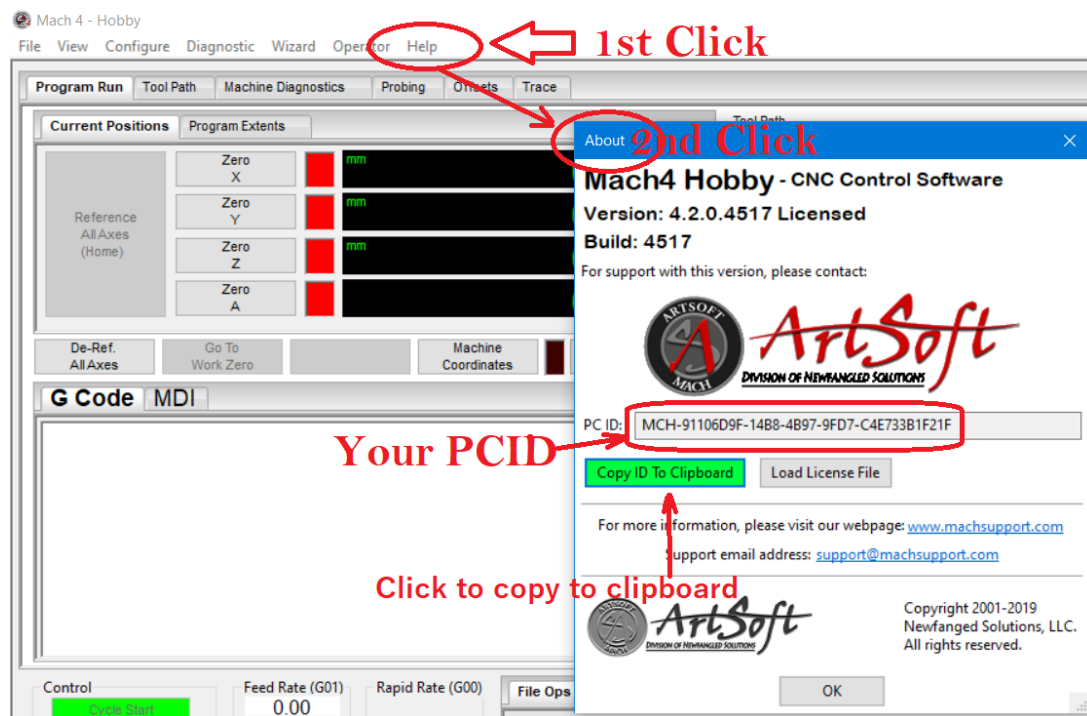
Mach 4 - Hobby

File View Configure Diagnostic Wizard Operator Help

1st Click

Program Run | Tool Path | Machine Diagnostics | Probing | Offsets | Trace

Current Positions | Program Extents

Tool Path

Reference All Axes (Home)

Zero X

Zero Y

Zero Z

Zero A

mm

mm

mm

De-Ref. All Axes

Go To Work Zero

Machine Coordinates

G Code | MDI

About

2nd Click

Mach4 Hobby - CNC Control Software

Version: 4.2.0.4517 Licensed

Build: 4517

For support with this version, please contact:

ARTSOFT MACH

ArtSoft

DIVISION OF NEWFANGLED SOLUTIONS

PC ID: MCH-91106D9F-14B8-4B97-9FD7-C4E733B1F21F

Your PCID

Copy ID To Clipboard

Load License File

For more information, please visit our webpage: www.machsupport.com

Support email address: support@machsupport.com

Click to copy to clipboard

ArtSoft

DIVISION OF NEWFANGLED SOLUTIONS

Copyright 2001-2019 Newfanged Solutions, LLC. All rights reserved.

OK

Control

Cycle Start

Feed Rate (G01)

0.00

Rapid Rate (G00)

File Ops